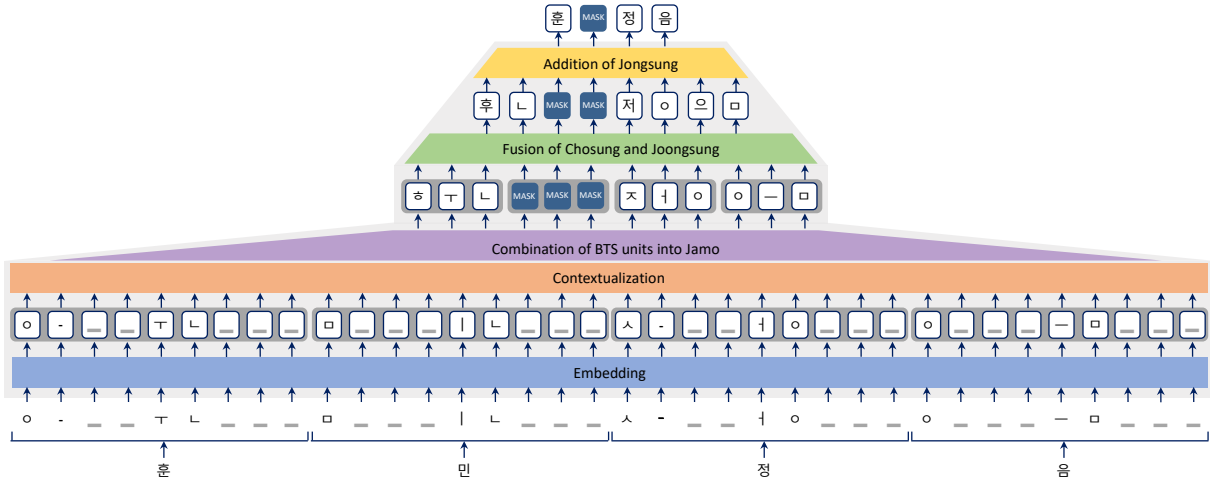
훈 MASK 정 음

Addition of Jongsung

후 ㄴ MASK MASK 저 ㅇ 으 ㅁ

Fusion of Chosung and Joongsung

ㅎ ㅜ ㄴ MASK MASK MASK ㅈ ㅓ ㅇ ㅇ ㅡ ㅁ

Combination of BTS units into Jamo

Contextualization

ㅇ - _ _ ㅜ ㄴ _ _ _ ㅁ _ _ _ ㅣ ㄴ _ _ _ ㅅ - _ _ ㅓ ㅇ _ _ _ ㅇ _ _ _ ㅡ ㅁ _ _ _

Embedding

ㅇ - _ _ ㅜ ㄴ _ _ _ ㅁ _ _ _ ㅣ ㄴ _ _ _ ㅅ - _ _ ㅓ ㅇ _ _ _ ㅇ _ _ _ ㅡ ㅁ _ _ _

훈 민 정 음